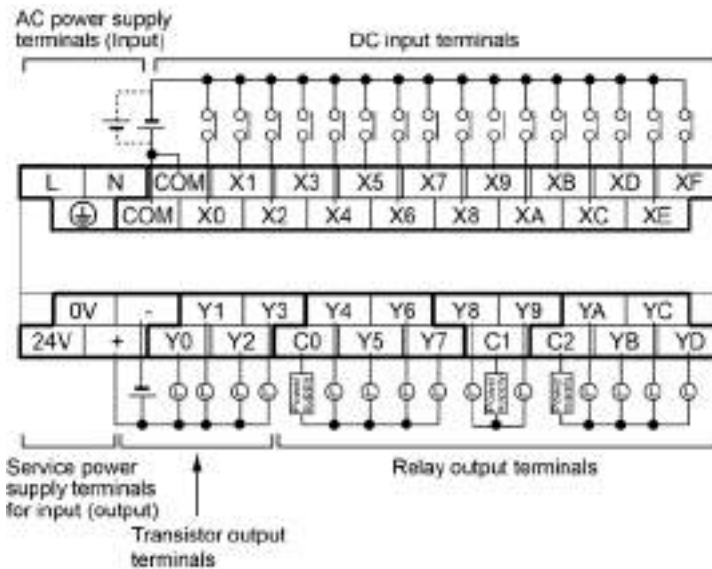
AC power supply terminals (Input)

DC input terminals

| L | N | COM | X1 | X3 | X5 | X7 | X9 | XB | XD | XF |
|---|---|---|---|---|---|---|---|---|---|---|

| ⏚ | COM | X0 | X2 | X4 | X6 | X8 | XA | XC | XE |
|---|---|---|---|---|---|---|---|---|---|

| 0V | - | Y1 | Y3 | Y4 | Y6 | Y8 | Y9 | YA | YC |
|---|---|---|---|---|---|---|---|---|---|

| 24V | + | Y0 | Y2 | C0 | Y5 | Y7 | C1 | C2 | YB | YD |
|---|---|---|---|---|---|---|---|---|---|---|

L L L L L L L L L L L

Service power supply terminals for input (output)

Transistor output terminals

Relay output terminals